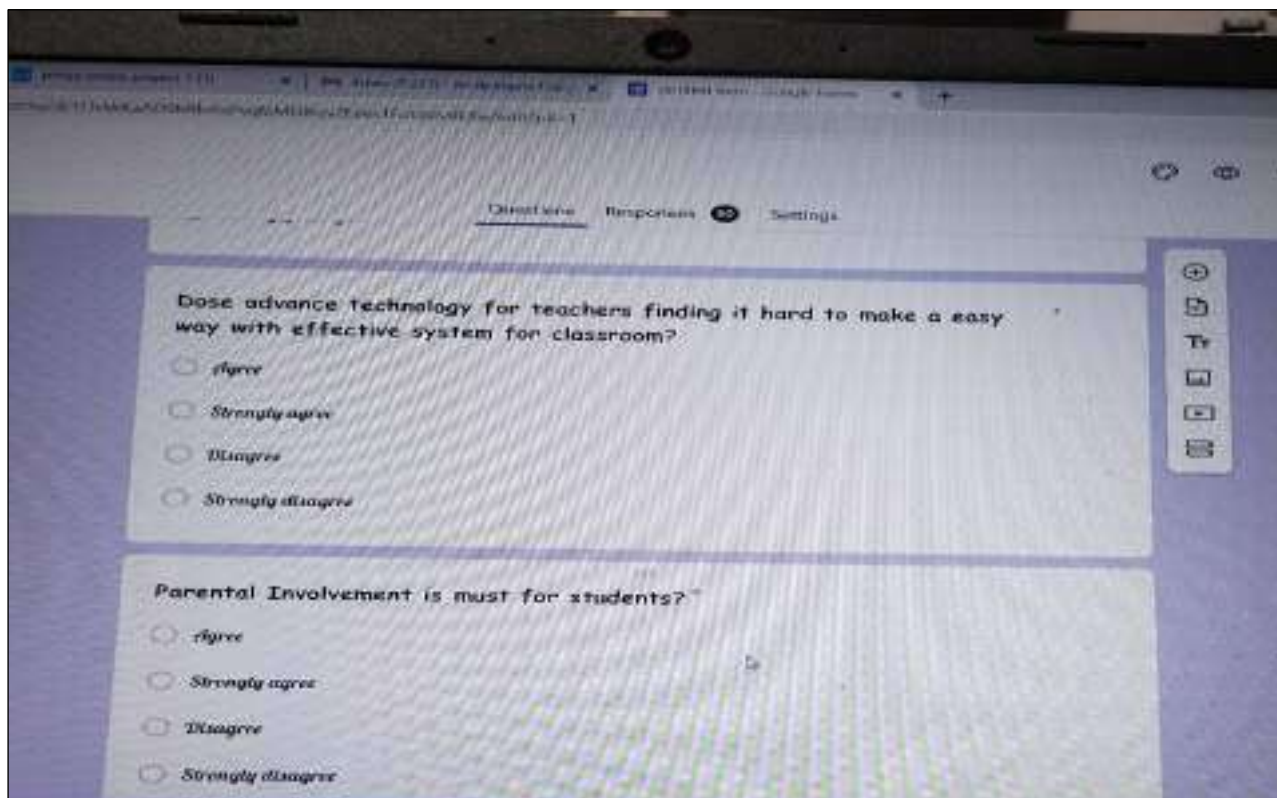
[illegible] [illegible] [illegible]

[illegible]

Questions Responses 30 Settings

Dose advance technology for teachers finding it hard to make a easy way with effective system for classroom? *

Agree

Strongly agree

Disagree

Strongly disagree

Parental Involvement is must for students? *

Agree

Strongly agree

Disagree

Strongly disagree